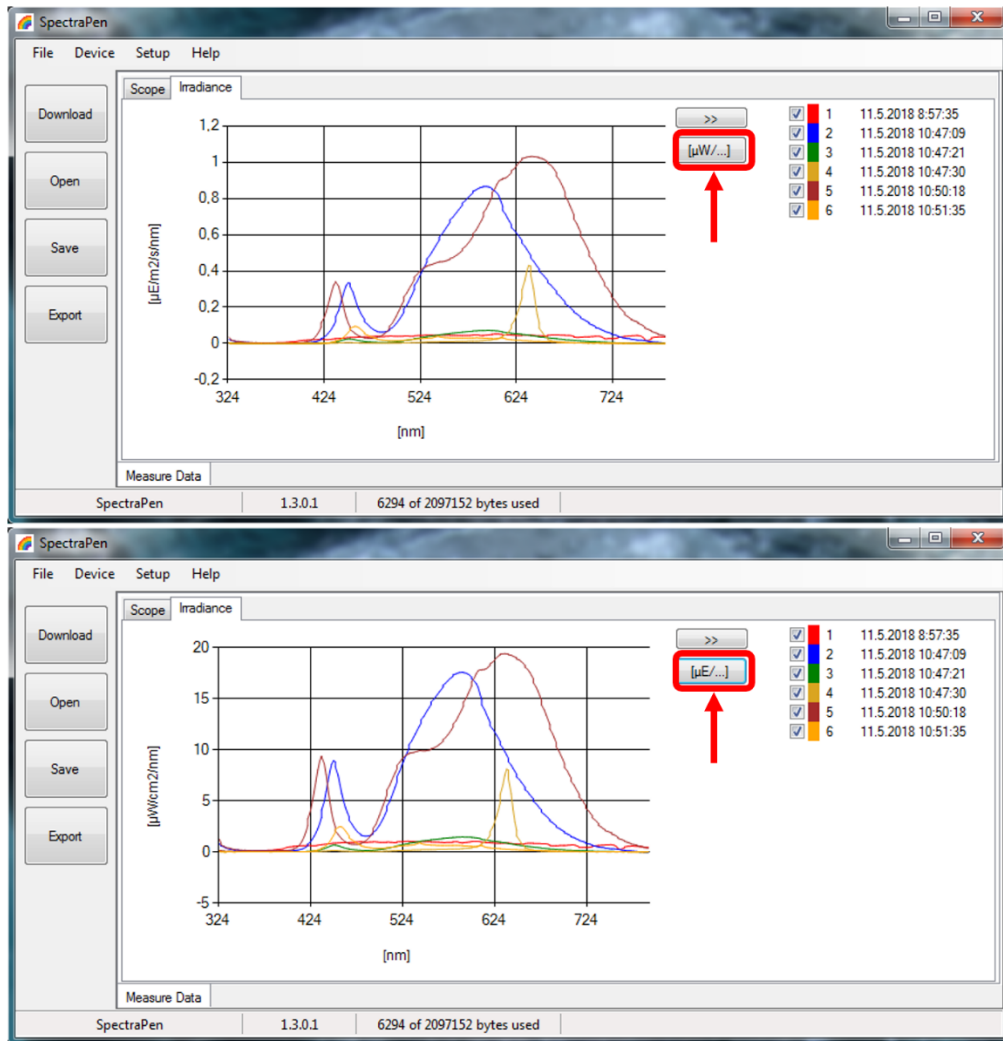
SpectraPen

File Device Setup Help

Download
Open
Save
Export

Scope Irradiance

>>
[µW/...]

| | | |
|---|---|---|
| ☑ | 1 | 11.5.2018 8:57:35 |
| ☑ | 2 | 11.5.2018 10:47:09 |
| ☑ | 3 | 11.5.2018 10:47:21 |
| ☑ | 4 | 11.5.2018 10:47:30 |
| ☑ | 5 | 11.5.2018 10:50:18 |
| ☑ | 6 | 11.5.2018 10:51:35 |

[µE/m2/s/nm]
1,2
1
0,8
0,6
0,4
0,2
0
-0,2
324 424 524 624 724
[nm]

Measure Data

SpectraPen 1.3.0.1 6294 of 2097152 bytes used

SpectraPen

File Device Setup Help

Download
Open
Save
Export

Scope Irradiance

>>
[µE/...]

| | | |
|---|---|---|
| ☑ | 1 | 11.5.2018 8:57:35 |
| ☑ | 2 | 11.5.2018 10:47:09 |
| ☑ | 3 | 11.5.2018 10:47:21 |
| ☑ | 4 | 11.5.2018 10:47:30 |
| ☑ | 5 | 11.5.2018 10:50:18 |
| ☑ | 6 | 11.5.2018 10:51:35 |

[µW/cm2/nm]
20
15
10
5
0
-5
324 424 524 624 724
[nm]

Measure Data

SpectraPen 1.3.0.1 6294 of 2097152 bytes used